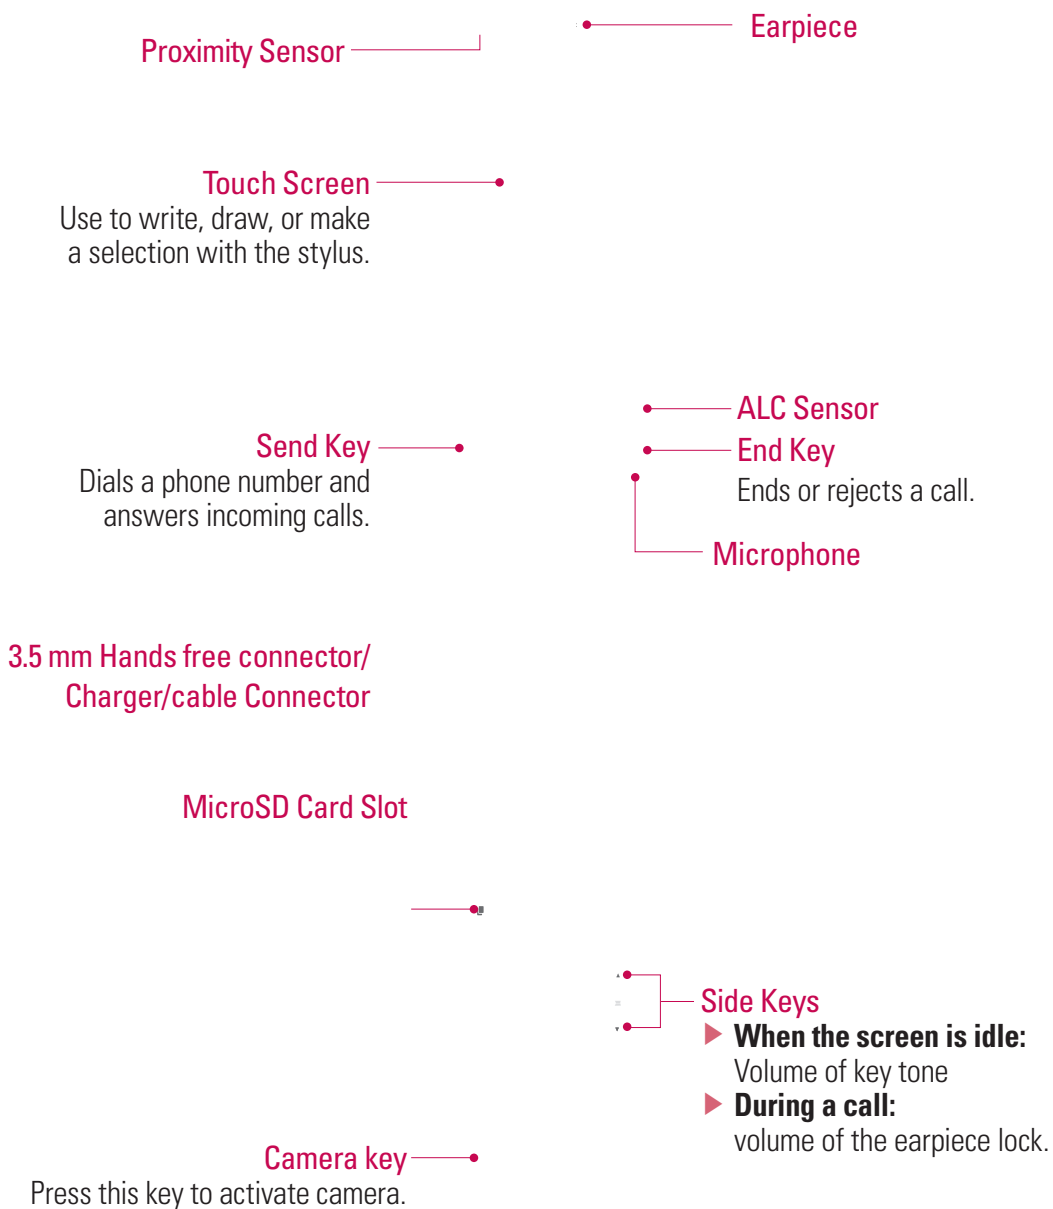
Earpiece

Proximity Sensor

Touch Screen
Use to write, draw, or make a selection with the stylus.

ALC Sensor

Send Key
Dials a phone number and answers incoming calls.

End Key
Ends or rejects a call.

Microphone

3.5 mm Hands free connector/ Charger/cable Connector

MicroSD Card Slot

Side Keys
▶ **When the screen is idle:** Volume of key tone
▶ **During a call:** volume of the earpiece lock.

Camera key
Press this key to activate camera.